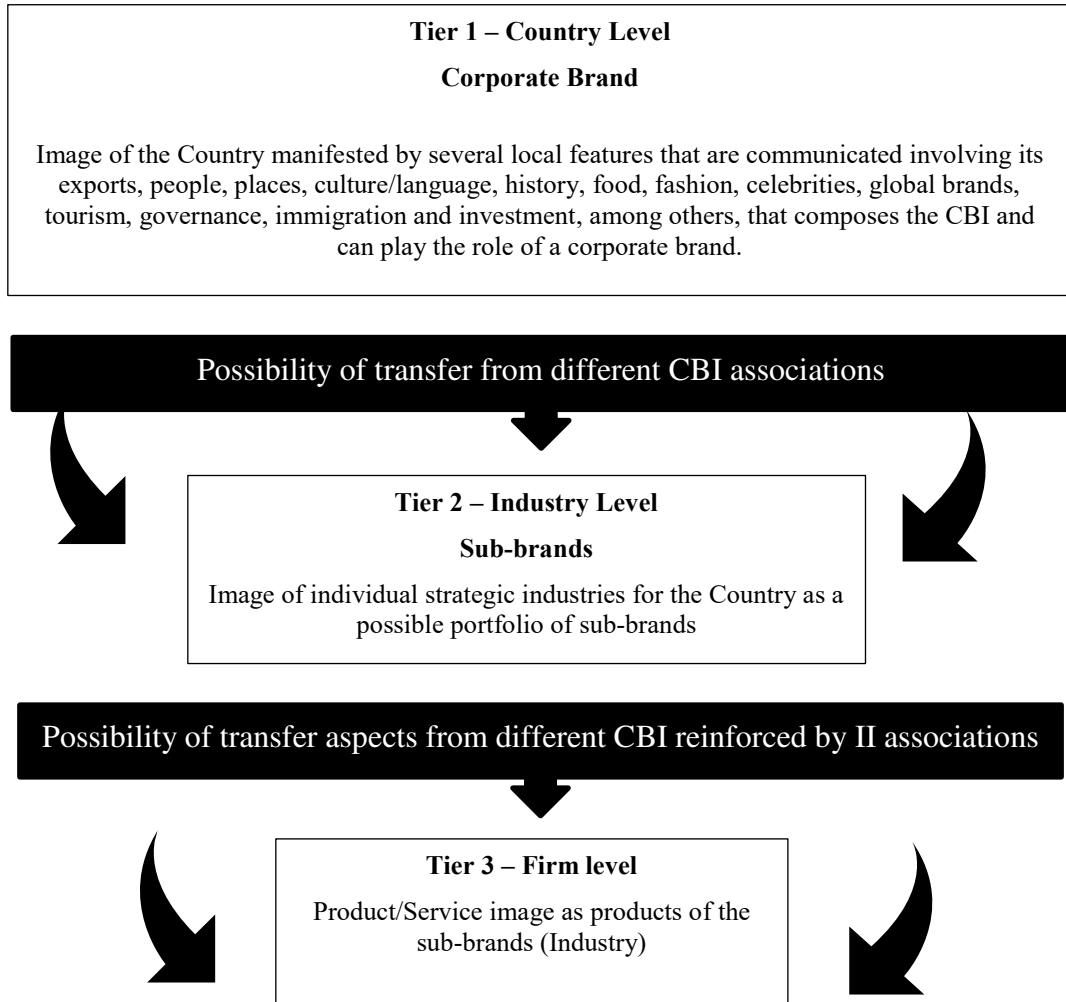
**Tier 1 – Country Level**

**Corporate Brand**

Image of the Country manifested by several local features that are communicated involving its exports, people, places, culture/language, history, food, fashion, celebrities, global brands, tourism, governance, immigration and investment, among others, that composes the CBI and can play the role of a corporate brand.

Possibility of transfer from different CBI associations

**Tier 2 – Industry Level**

**Sub-brands**

Image of individual strategic industries for the Country as a possible portfolio of sub-brands

Possibility of transfer aspects from different CBI reinforced by II associations

**Tier 3 – Firm level**

Product/Service image as products of the sub-brands (Industry)